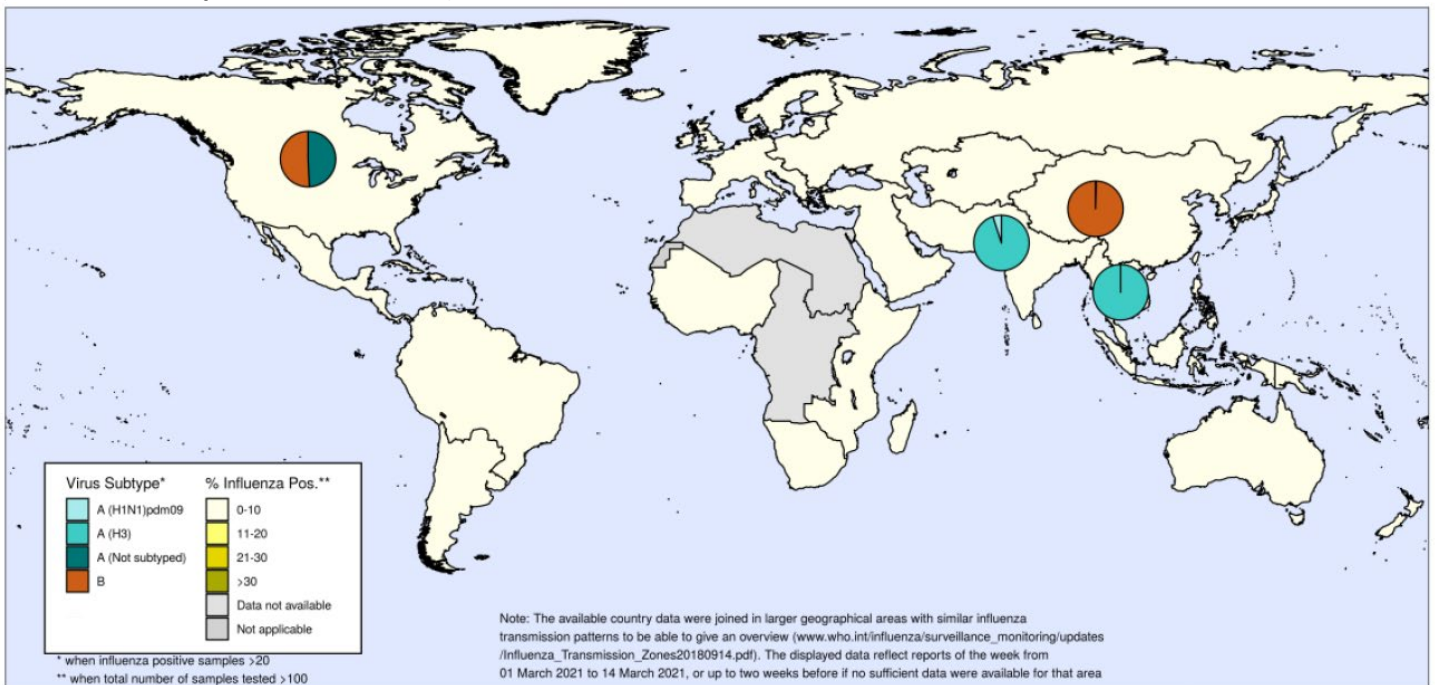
Virus Subtype*
A (H1N1)pdm09
A (H3)
A (Not subtyped)
B

% Influenza Pos.**
0-10
11-20
21-30
>30
Data not available
Not applicable

* when influenza positive samples >20
** when total number of samples tested >100

Note: The available country data were joined in larger geographical areas with similar influenza transmission patterns to be able to give an overview (www.who.int/influenza/surveillance_monitoring/updates/Influenza_Transmission_Zones20180914.pdf). The displayed data reflect reports of the week from 01 March 2021 to 14 March 2021, or up to two weeks before if no sufficient data were available for that area